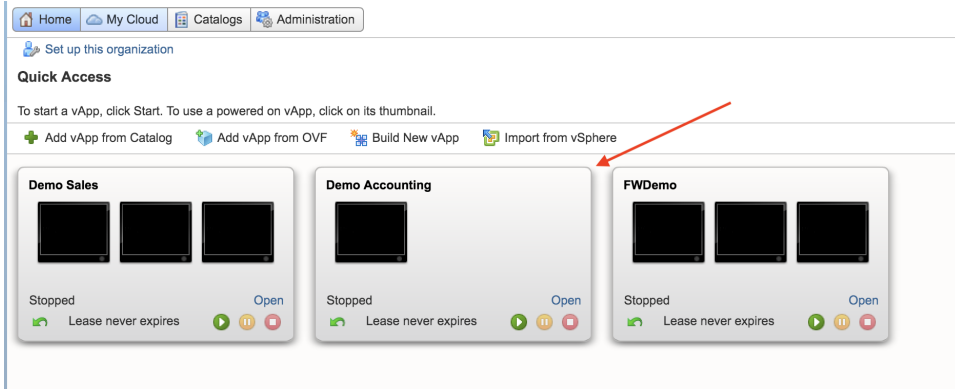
Home | My Cloud | Catalogs | Administration

Set up this organization

Quick Access

To start a vApp, click Start. To use a powered on vApp, click on its thumbnail.

Add vApp from Catalog | Add vApp from OVF | Build New vApp | Import from vSphere

Demo Sales
Stopped
Open
Lease never expires

Demo Accounting
Stopped
Open
Lease never expires

FWDemo
Stopped
Open
Lease never expires